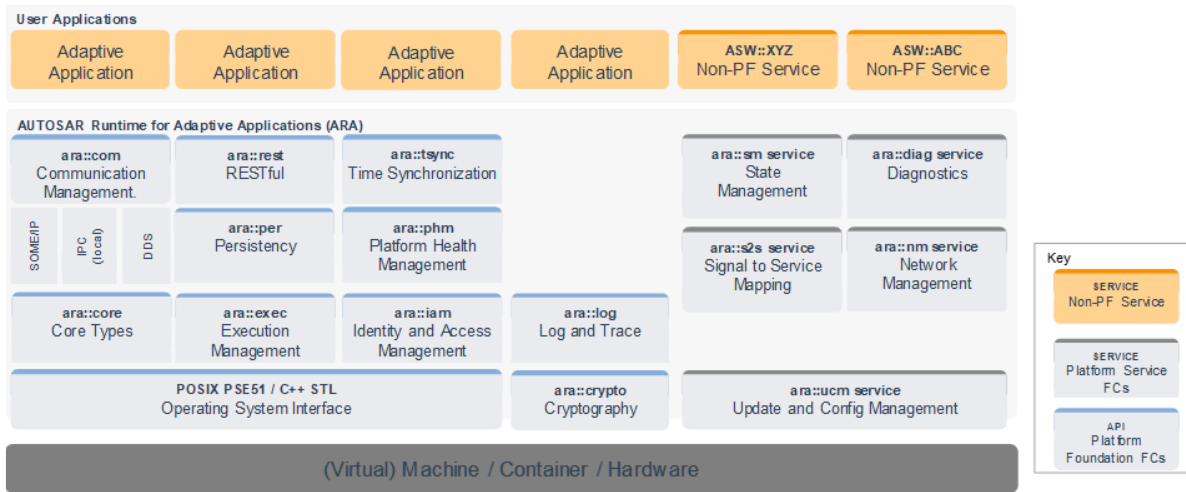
User Applications

Adaptive Application

Adaptive Application

Adaptive Application

Adaptive Application

ASW::XYZ
Non-PF Service

ASW::ABC
Non-PF Service

AUTOSAR Runtime for Adaptive Applications (ARA)

ara::com
Communication Management.

SOME/IP

IPC (local)

DDS

ara::rest
RESTful

ara::tsync
Time Synchronization

ara::per
Persistency

ara::phm
Platform Health Management

ara::core
Core Types

ara::exec
Execution Management

ara::iam
Identity and Access Management

ara::log
Log and Trace

POSIX PSE51 / C++ STL
Operating System Interface

ara::crypto
Cryptography

ara::sm service
State Management

ara::diag service
Diagnostics

ara::s2s service
Signal to Service Mapping

ara::nm service
Network Management

ara::ucm service
Update and Config Management

(Virtual) Machine / Container / Hardware

Key

SERVICE
Non-PF Service

SERVICE
Platform Service FCs

API
Platform Foundation FCs